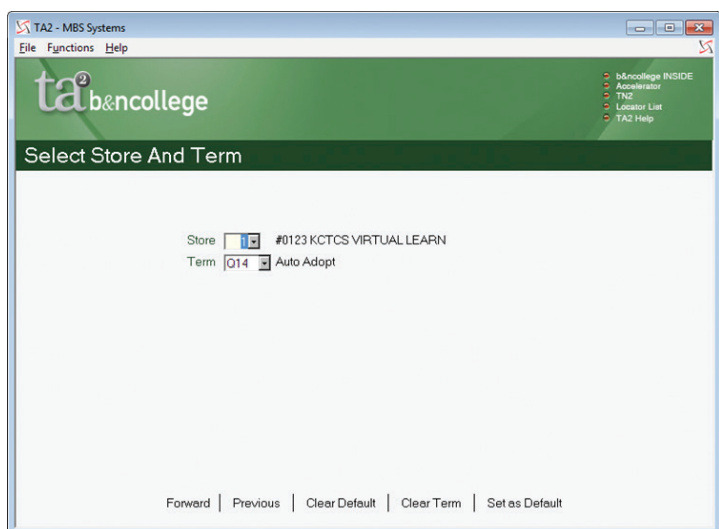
TA2 - MBS Systems

File Functions Help

ta² b&ncollege

b&ncollege INSIDE
Accelerator
TN2
Locator List
TA2 Help

Select Store And Term

Store 1 #0123 KCTCS VIRTUAL LEARN

Term Q14 Auto Adopt

Forward | Previous | Clear Default | Clear Term | Set as Default